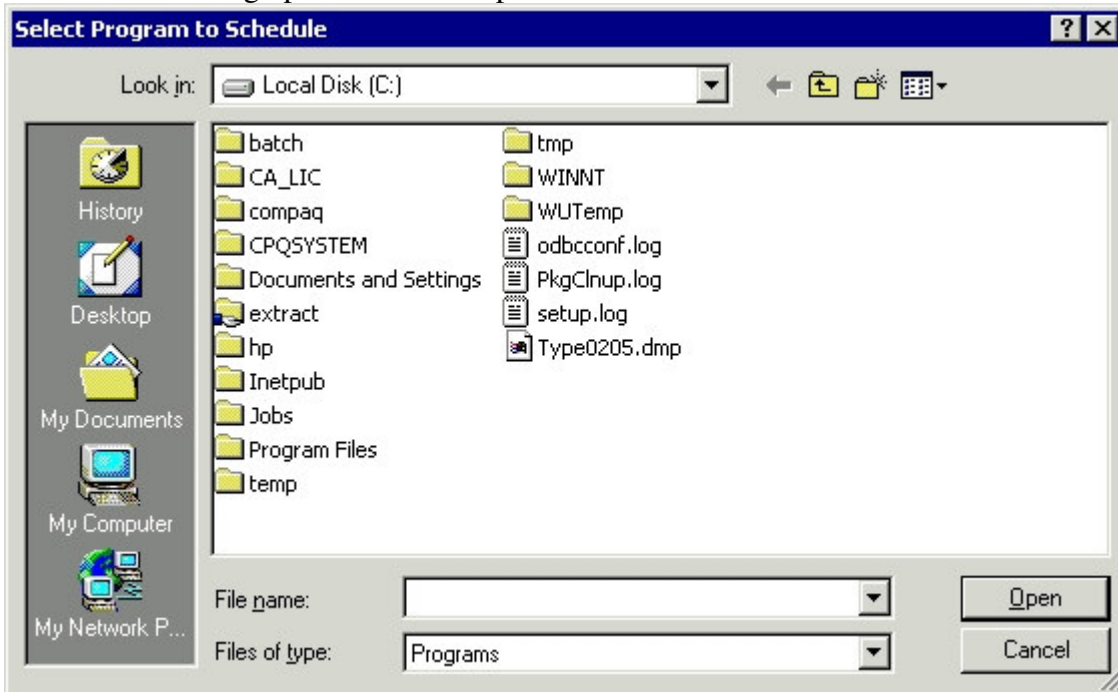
Select Program to Schedule

?
X

Look in: Local Disk (C:)

History
Desktop
My Documents
My Computer
My Network P...

batch
CA_LIC
compaq
CPQSYSTEM
Documents and Settings
extract
hp
Inetpub
Jobs
Program Files
temp
tmp
WINNT
WUTemp
odbcconf.log
PkgClnup.log
setup.log
Type0205.dmp

File name:
Files of type: Programs

Open
Cancel